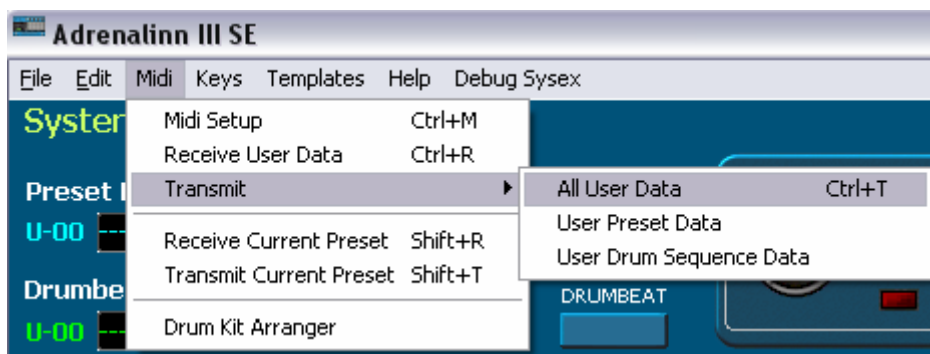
Adrenalinn III SE

File Edit Midi Keys Templates Help Debug Sysex

Syster

Preset I

U-00

Drumbe

U-00

Midi Setup Ctrl+M
Receive User Data Ctrl+R
Transmit
Receive Current Preset Shift+R
Transmit Current Preset Shift+T
Drum Kit Arranger

All User Data Ctrl+T
User Preset Data
User Drum Sequence Data

DRUMBEAT